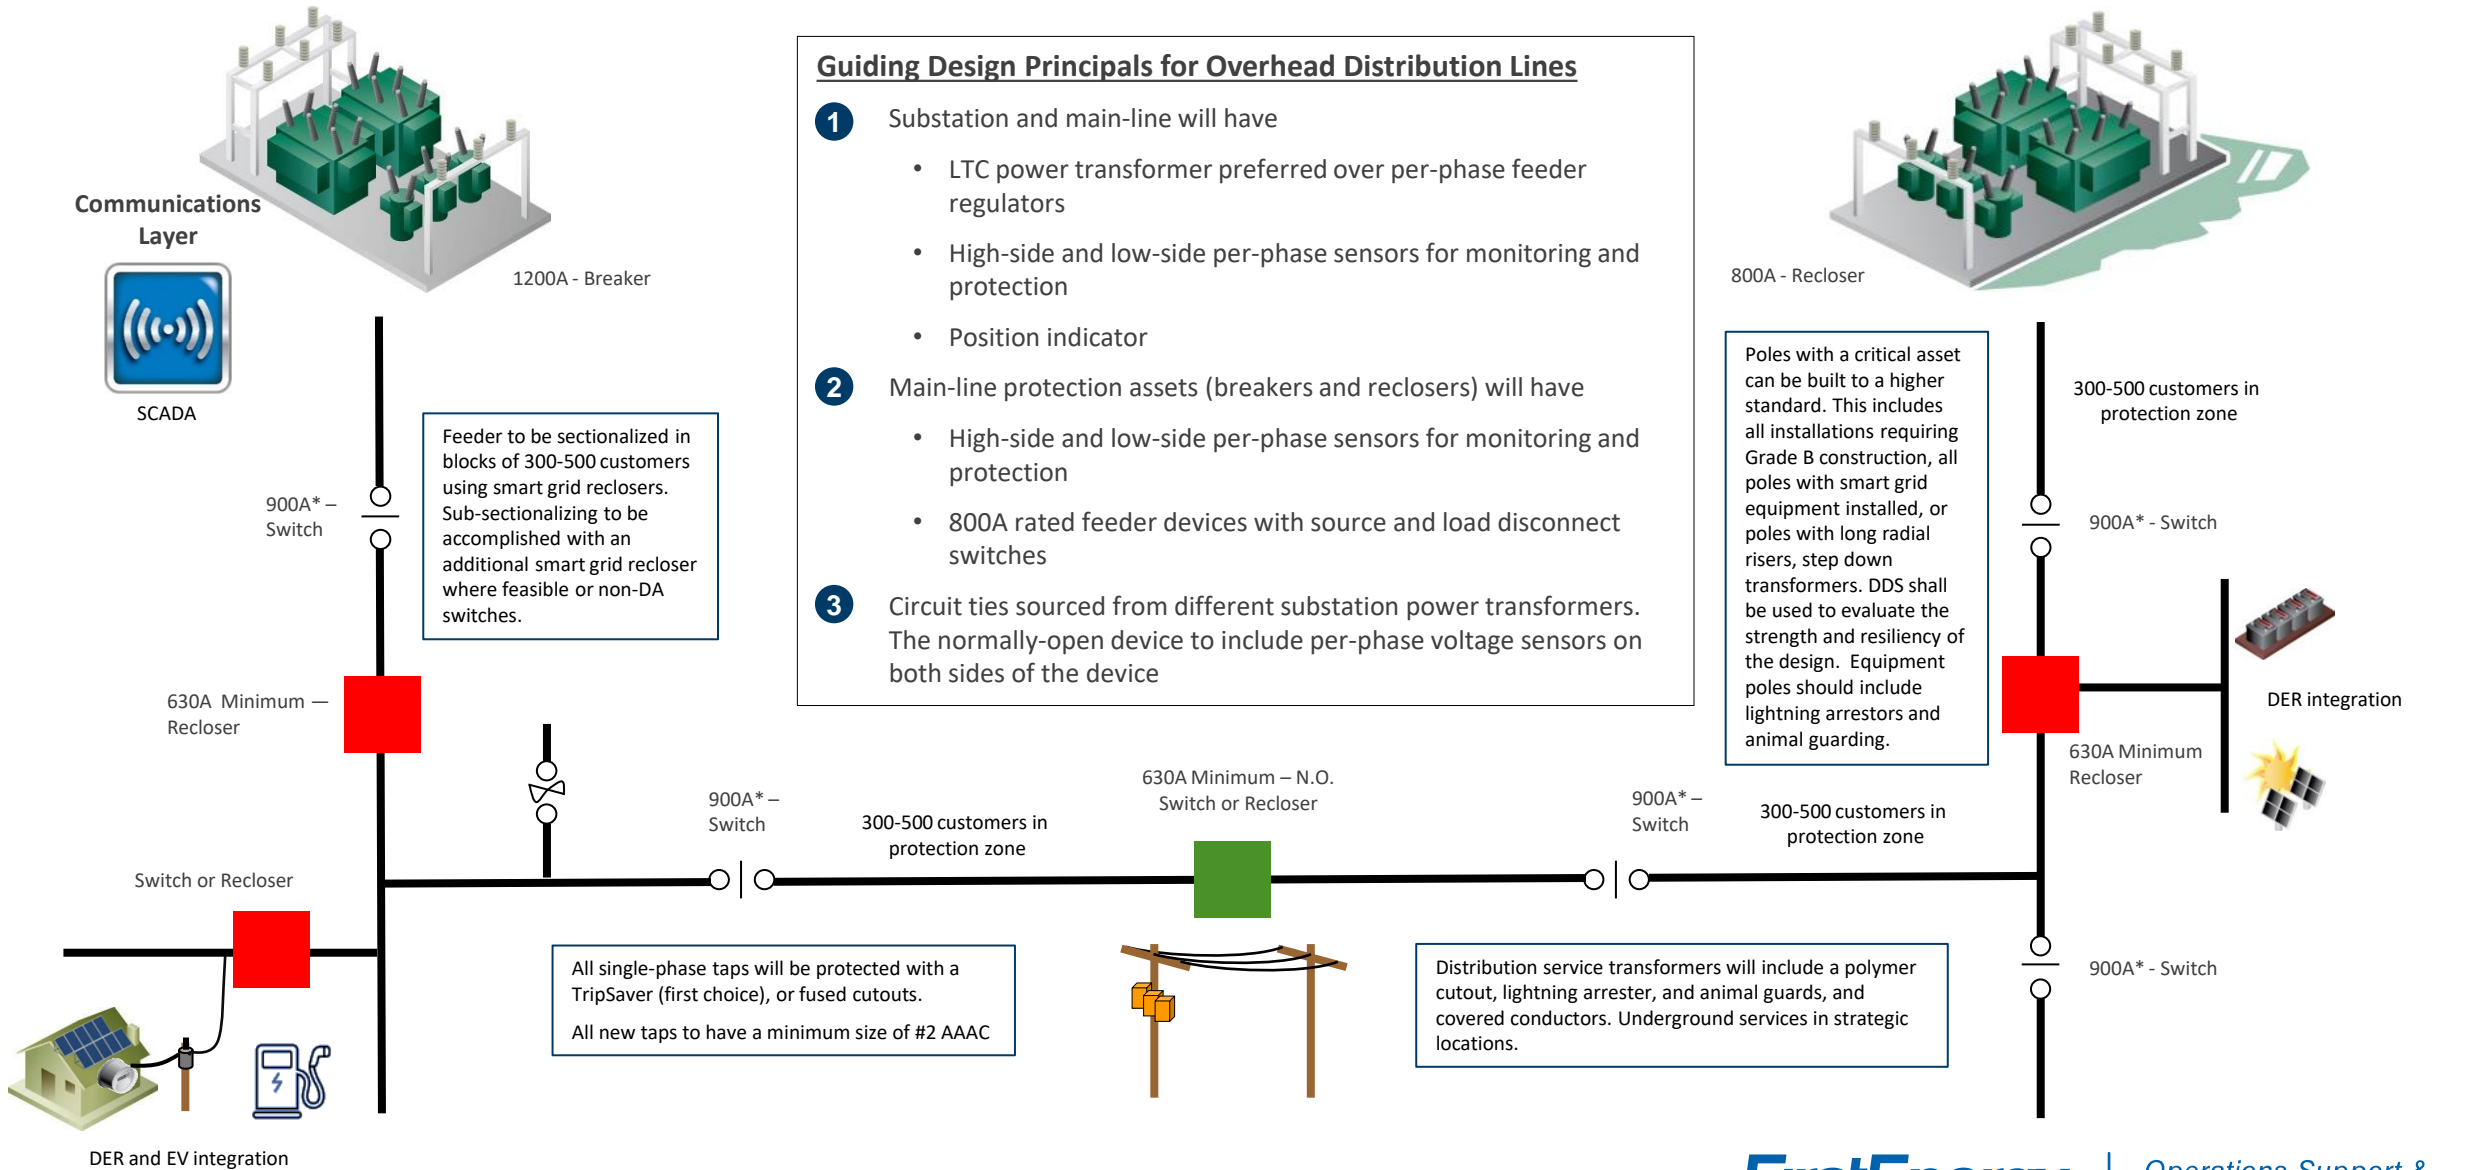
Guiding Design Principals for Overhead Distribution Lines

1 Substation and main-line will have

• LTC power transformer preferred over per-phase feeder regulators

• High-side and low-side per-phase sensors for monitoring and protection

• Position indicator

2 Main-line protection assets (breakers and reclosers) will have

• High-side and low-side per-phase sensors for monitoring and protection

• 800A rated feeder devices with source and load disconnect switches

3 Circuit ties sourced from different substation power transformers. The normally-open device to include per-phase voltage sensors on both sides of the device

Communications Layer

SCADA

1200A - Breaker

800A - Recloser

Poles with a critical asset can be built to a higher standard. This includes all installations requiring Grade B construction, all poles with smart grid equipment installed, or poles with long radial risers, step down transformers. DDS shall be used to evaluate the strength and resiliency of the design. Equipment poles should include lightning arrestors and animal guarding.

300-500 customers in protection zone

900A* - Switch

DER integration

630A Minimum Recloser

Feeder to be sectionalized in blocks of 300-500 customers using smart grid reclosers. Sub-sectionalizing to be accomplished with an additional smart grid recloser where feasible or non-DA switches.

900A* – Switch

630A Minimum — Recloser

900A* – Switch

300-500 customers in protection zone

630A Minimum – N.O. Switch or Recloser

900A* – Switch

300-500 customers in protection zone

Switch or Recloser

All single-phase taps will be protected with a TripSaver (first choice), or fused cutouts.

All new taps to have a minimum size of #2 AAAC

Distribution service transformers will include a polymer cutout, lightning arrester, and animal guards, and covered conductors. Underground services in strategic locations.

900A* - Switch

DER and EV integration

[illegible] | Operations Support &